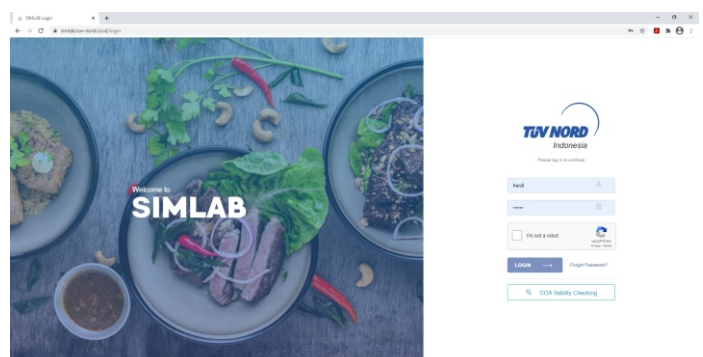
SIMLAB Login
simlab.tuv-nord.co.id/login
Welcome to
SIMLAB
TÜV NORD
Indonesia
Please log in to continue
hardi
•••••
I'm not a robot
reCAPTCHA
Privacy - Terms
LOGIN
Forgot Password?
COA Validity Checking